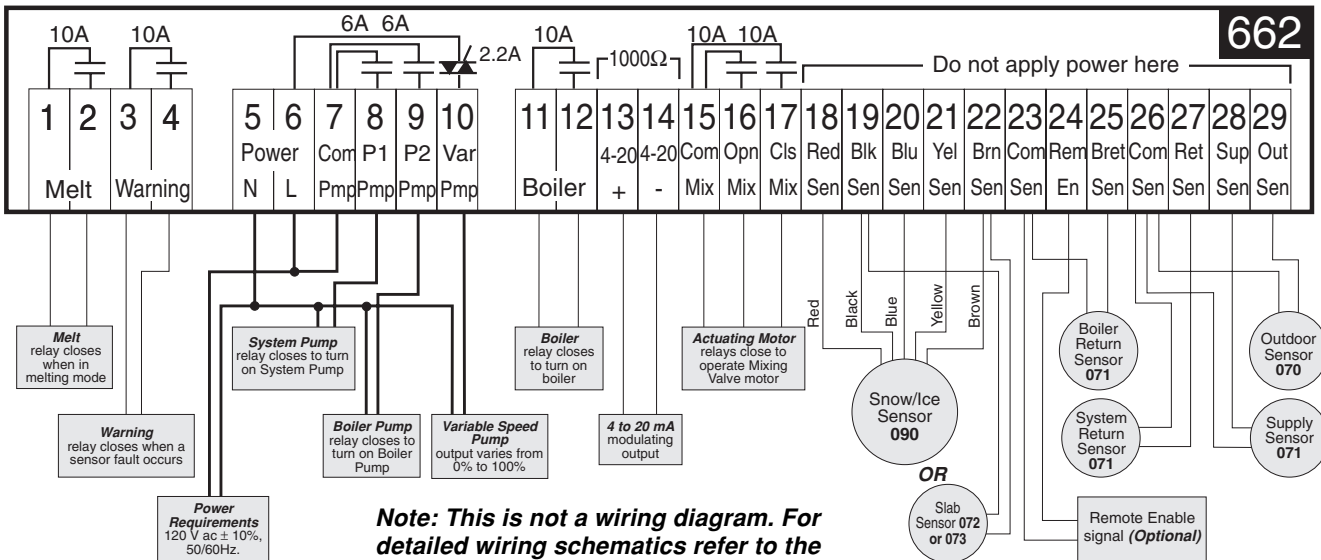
662

10A 10A 6A 6A 2.2A 10A 1000Ω 10A 10A

Do not apply power here

| 1 | 2 | 3 | 4 | 5 | 6 | 7 | 8 | 9 | 10 | 11 | 12 | 13 | 14 | 15 | 16 | 17 | 18 | 19 | 20 | 21 | 22 | 23 | 24 | 25 | 26 | 27 | 28 | 29 |
|---|---|---|---|---|---|---|---|---|---|---|---|---|---|---|---|---|---|---|---|---|---|---|---|---|---|---|---|---|
| | | | | Power | | Com | P1 | P2 | Var | | | 4-20 | 4-20 | Com | Opn | Cls | Red | Blk | Blu | Yel | Brn | Com | Rem | Bret | Com | Ret | Sup | Out |
| Melt | | Warning | | N | L | Pmp | Pmp | Pmp | Pmp | Boiler | | + | - | Mix | Mix | Mix | Sen | Sen | Sen | Sen | Sen | Sen | En | Sen | Sen | Sen | Sen | Sen |

Red Black Blue Yellow Brown

**Melt** relay closes when in melting mode

**Warning** relay closes when a sensor fault occurs

**Power Requirements** 120 V ac ± 10%, 50/60Hz.

**System Pump** relay closes to turn on System Pump

**Boiler Pump** relay closes to turn on Boiler Pump

**Variable Speed Pump** output varies from 0% to 100%

**Boiler** relay closes to turn on boiler

**4 to 20 mA** modulating output

**Actuating Motor** relays close to operate Mixing Valve motor

Snow/Ice Sensor **090**

**OR**

Slab Sensor **072 or 073**

Boiler Return Sensor **071**

System Return Sensor **071**

Remote Enable signal ***(Optional)***

Outdoor Sensor **070**

Supply Sensor **071**

***Note: This is not a wiring diagram. For detailed wiring schematics refer to the***